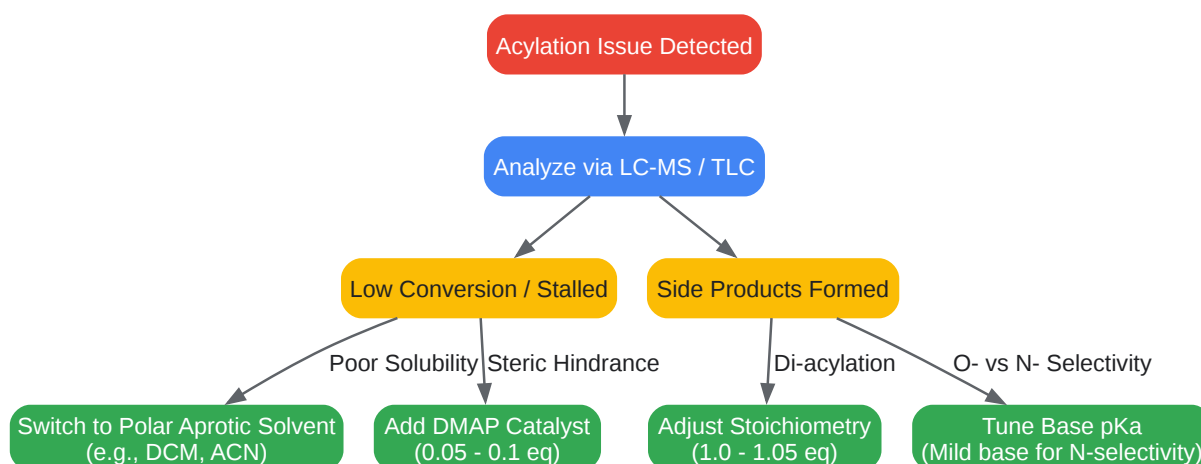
Acylation Issue Detected

Analyze via LC-MS / TLC

Low Conversion / Stalled

Side Products Formed

Poor Solubility

Steric Hindrance

Di-acylation

O- vs N- Selectivity

Switch to Polar Aprotic Solvent (e.g., DCM, ACN)

Add DMAP Catalyst (0.05 - 0.1 eq)

Adjust Stoichiometry (1.0 - 1.05 eq)

Tune Base pKa (Mild base for N-selectivity)